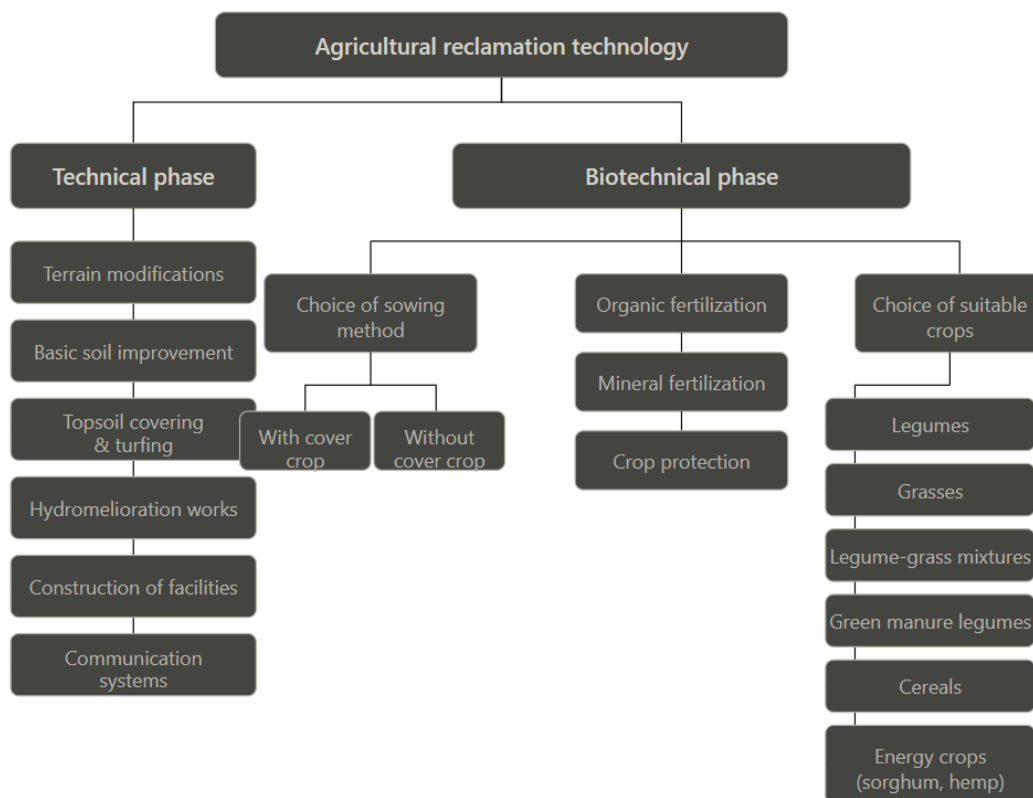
Agricultural reclamation technology

Technical phase

Terrain modifications

Basic soil improvement

Topsoil covering & turfing

Hydromelioration works

Construction of facilities

Communication systems

Biotechnical phase

Choice of sowing method

With cover crop

Without cover crop

Organic fertilization

Mineral fertilization

Crop protection

Choice of suitable crops

Legumes

Grasses

Legume-grass mixtures

Green manure legumes

Cereals

Energy crops (sorghum, hemp)